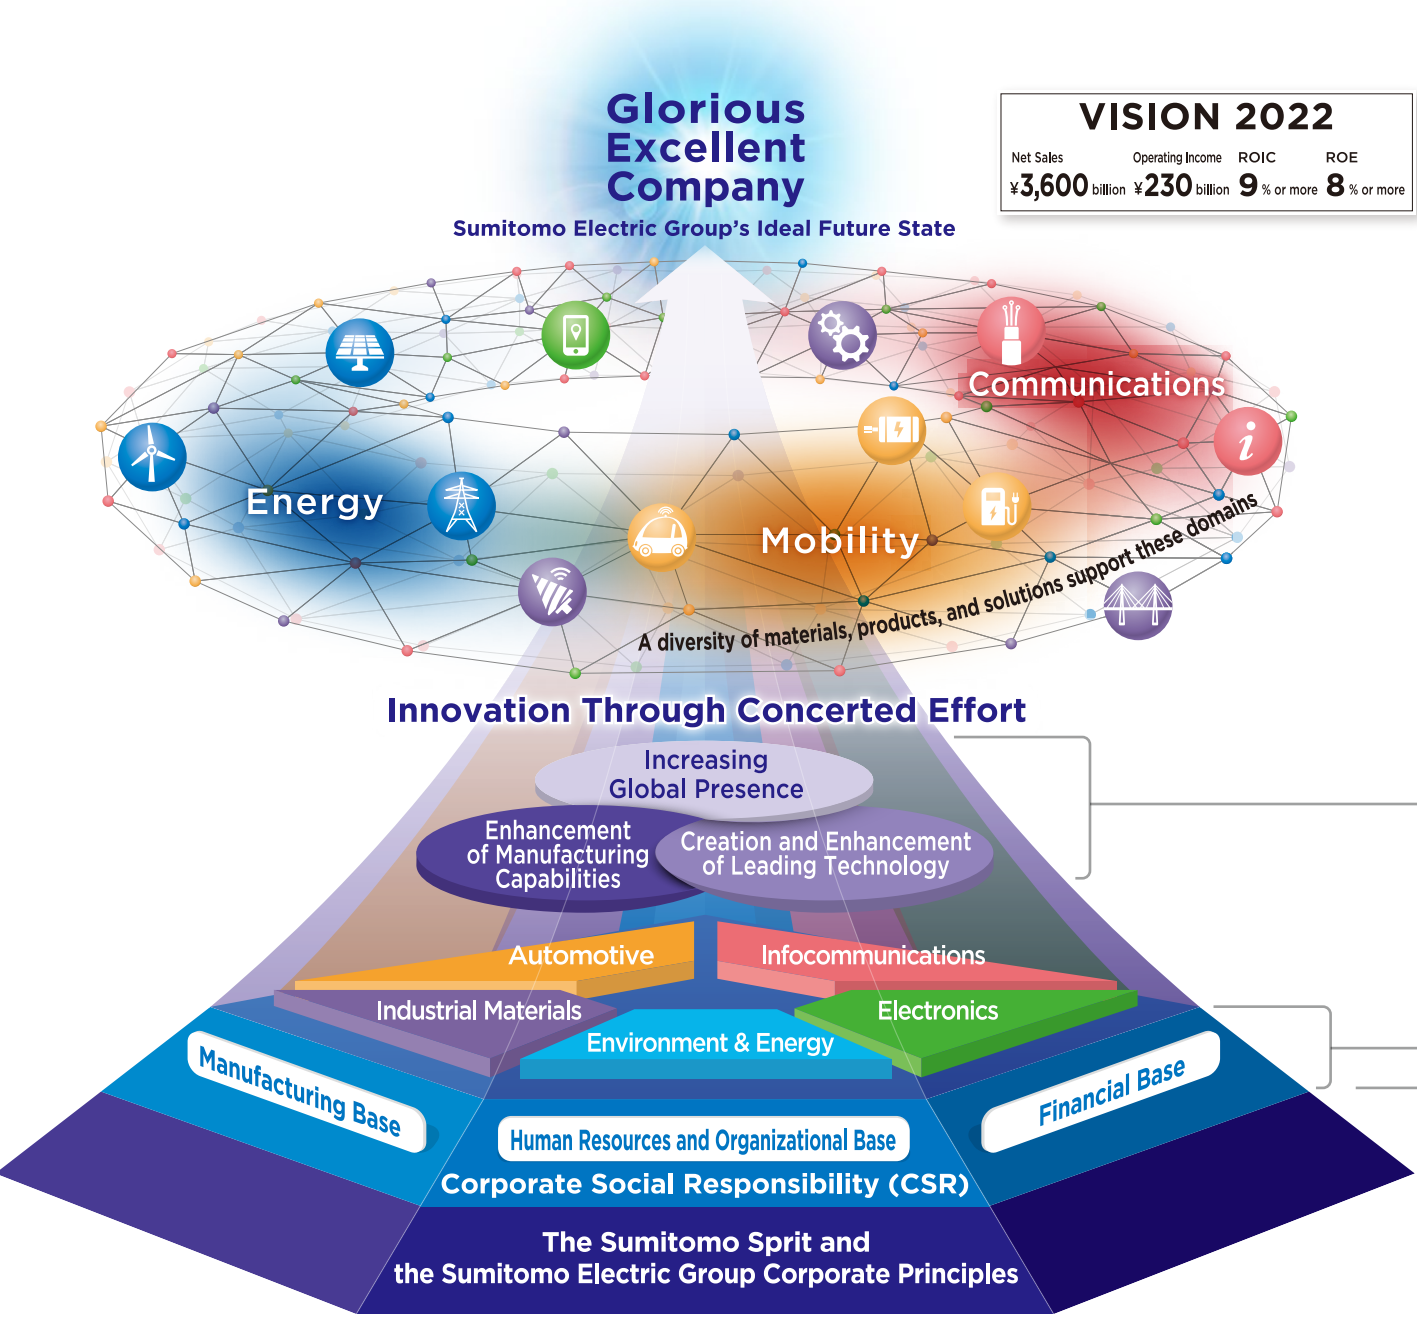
Glorious Excellent Company

Sumitomo Electric Group's Ideal Future State

VISION 2022

| Net Sales | Operating Income | ROIC | ROE |
|---|---|---|---|
| ¥3,600 billion | ¥230 billion | 9 % or more | 8 % or more |

Communications

Energy

Mobility

A diversity of materials, products, and solutions support these domains

Innovation Through Concerted Effort

Increasing Global Presence

Enhancement of Manufacturing Capabilities

Creation and Enhancement of Leading Technology

Automotive

Infocommunications

Industrial Materials

Electronics

Environment & Energy

Manufacturing Base

Financial Base

Human Resources and Organizational Base

Corporate Social Responsibility (CSR)

The Sumitomo Sprit and the Sumitomo Electric Group Corporate Principles